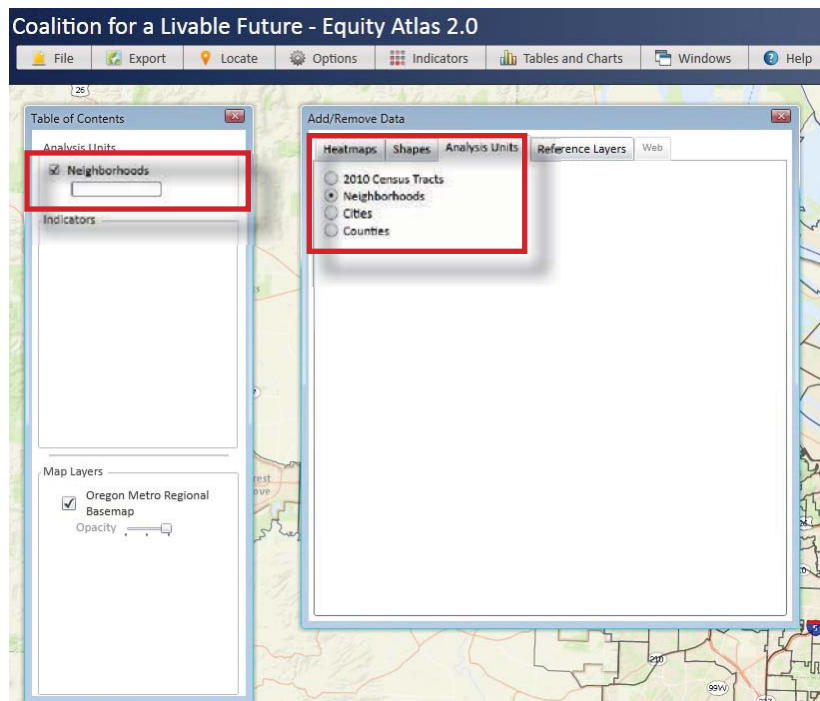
Coalition for a Livable Future - Equity Atlas 2.0

File Export Locate Options Indicators Tables and Charts Windows Help

26

Table of Contents

Analysis Units

Neighborhoods

Indicators

Map Layers

Oregon Metro Regional Basemap

Opacity

Add/Remove Data

Heatmaps Shapes Analysis Units Reference Layers Web

2010 Census Tracts
Neighborhoods
Cities
Counties

210

99W